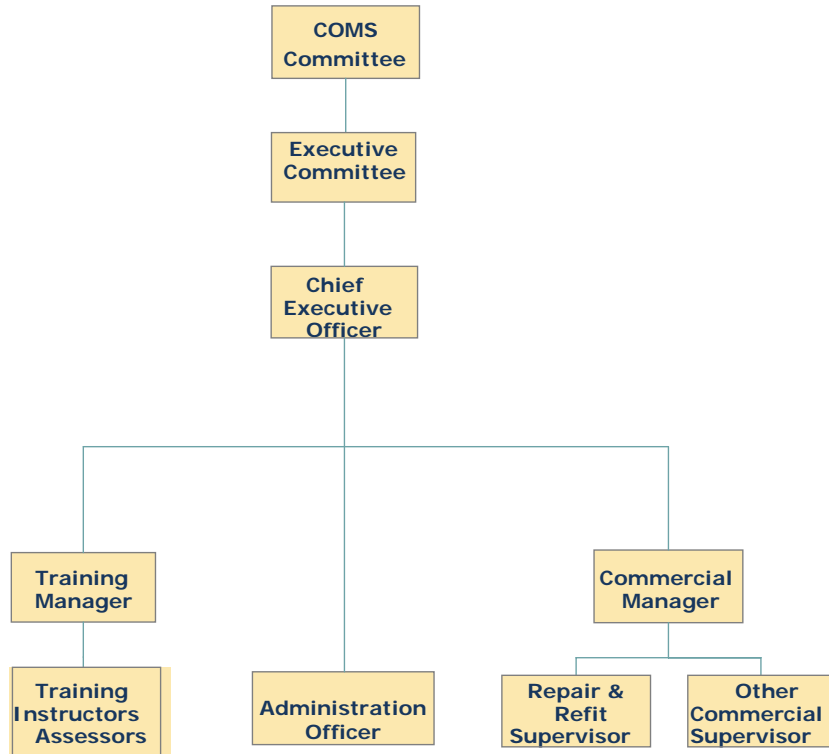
COMS Committee

Executive Committee

Chief Executive Officer

Training Manager

Commercial Manager

Training Instructors Assessors

Administration Officer

Repair & Refit Supervisor

Other Commercial Supervisor